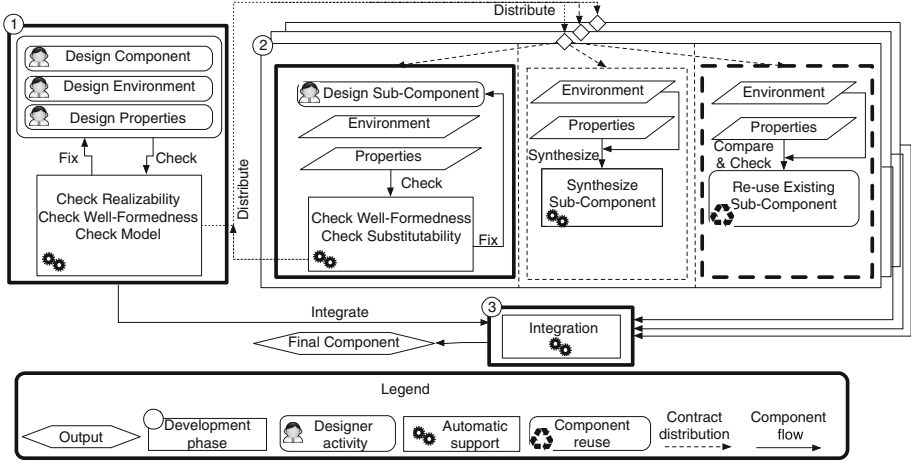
1

Design Component

Design Environment

Design Properties

Fix

Check

Check Realizability
Check Well-Formedness
Check Model

Distribute

Distribute

2

Design Sub-Component

Environment

Properties

Check

Check Well-Formedness
Check Substitutability

Fix

Environment

Properties

Synthesize

Synthesize
Sub-Component

Environment

Properties

Compare
& Check

Re-use Existing
Sub-Component

Integrate

3

Integration

Final Component

Legend

Output

Development phase

Designer activity

Automatic support

Component reuse

Contract distribution

Component flow